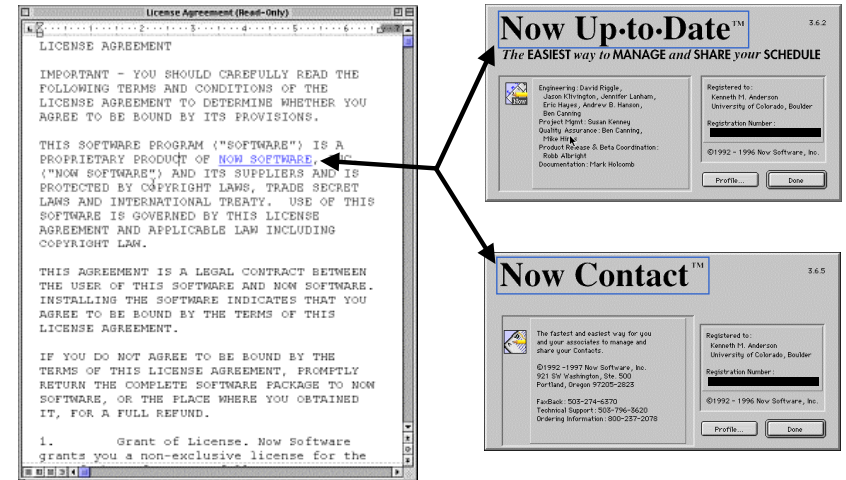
License Agreement (Read-Only)

LICENSE AGREEMENT

IMPORTANT - YOU SHOULD CAREFULLY READ THE FOLLOWING TERMS AND CONDITIONS OF THE LICENSE AGREEMENT TO DETERMINE WHETHER YOU AGREE TO BE BOUND BY ITS PROVISIONS.

THIS SOFTWARE PROGRAM ("SOFTWARE") IS A PROPRIETARY PRODUCT OF NOW SOFTWARE, INC. ("NOW SOFTWARE") AND ITS SUPPLIERS AND IS PROTECTED BY COPYRIGHT LAWS, TRADE SECRET LAWS AND INTERNATIONAL TREATY. USE OF THIS SOFTWARE IS GOVERNED BY THIS LICENSE AGREEMENT AND APPLICABLE LAW INCLUDING COPYRIGHT LAW.

THIS AGREEMENT IS A LEGAL CONTRACT BETWEEN THE USER OF THIS SOFTWARE AND NOW SOFTWARE. INSTALLING THE SOFTWARE INDICATES THAT YOU AGREE TO BE BOUND BY THE TERMS OF THIS LICENSE AGREEMENT.

IF YOU DO NOT AGREE TO BE BOUND BY THE TERMS OF THIS LICENSE AGREEMENT, PROMPTLY RETURN THE COMPLETE SOFTWARE PACKAGE TO NOW SOFTWARE, OR THE PLACE WHERE YOU OBTAINED IT, FOR A FULL REFUND.

1. Grant of License. Now Software grants you a non-exclusive license for the

Now Up·to·Date™ 3.6.2
The EASIEST way to MANAGE and SHARE your SCHEDULE

Engineering: David Riggle, Jason Klivington, Jennifer Lanham, Eric Hayes, Andrew B. Hanson, Ben Canning
Project Mgmt: Susan Kenney
Quality Assurance: Ben Canning, Mike Hirsh
Product Release & Beta Coordination: Robb Albright
Documentation: Mark Holcomb

Registered to:
Kenneth M. Anderson
University of Colorado, Boulder
Registration Number:
©1992 - 1996 Now Software, Inc.
Profile... Done

Now Contact™ 3.6.5

The fastest and easiest way for you and your associates to manage and share your Contacts.
©1992 -1997 Now Software, Inc.
921 SW Washington, Ste. 500
Portland, Oregon 97205-2823
FaxBack: 503-274-6370
Technical Support: 503-796-8620
Ordering Information: 800-237-2078

Registered to:
Kenneth M. Anderson
University of Colorado, Boulder
Registration Number:
©1992 - 1996 Now Software, Inc.
Profile... Done